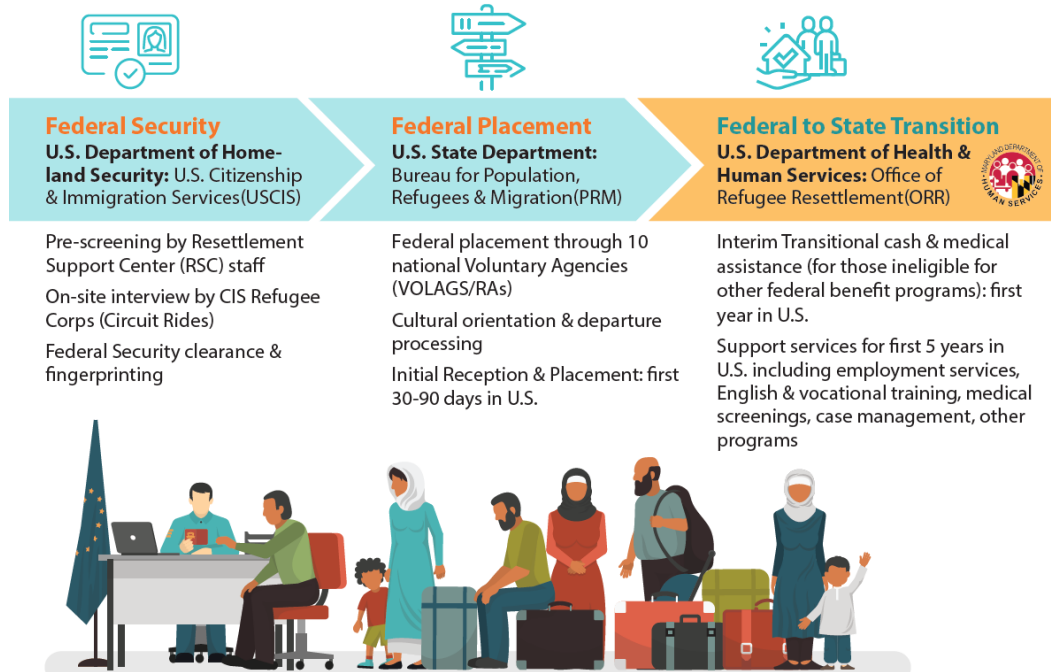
Federal Security
U.S. Department of Homeland Security: U.S. Citizenship & Immigration Services(USCIS)

Pre-screening by Resettlement Support Center (RSC) staff

On-site interview by CIS Refugee Corps (Circuit Rides)

Federal Security clearance & fingerprinting

Federal Placement
U.S. State Department: Bureau for Population, Refugees & Migration(PRM)

Federal placement through 10 national Voluntary Agencies (VOLAGS/RAs)

Cultural orientation & departure processing

Initial Reception & Placement: first 30-90 days in U.S.

Federal to State Transition
U.S. Department of Health & Human Services: Office of Refugee Resettlement(ORR)

MARYLAND DEPARTMENT OF HUMAN SERVICES

Interim Transitional cash & medical assistance (for those ineligible for other federal benefit programs): first year in U.S.

Support services for first 5 years in U.S. including employment services, English & vocational training, medical screenings, case management, other programs